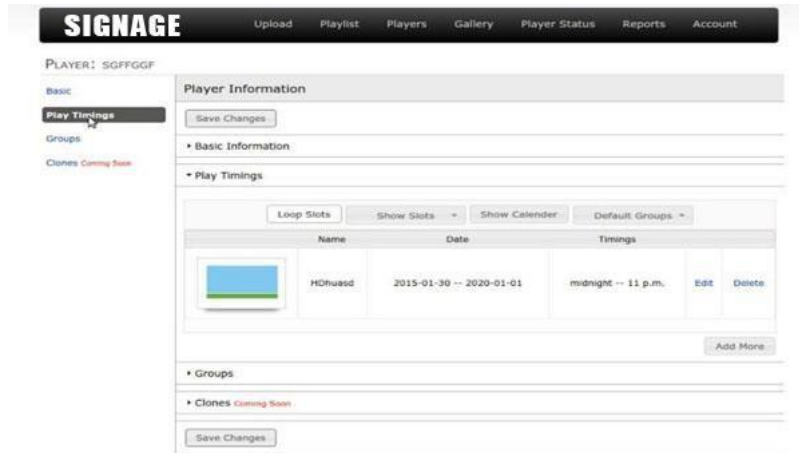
SIGNAGE

Upload Playlist Players Gallery Player Status Reports Account

PLAYER: SGFFGGF

Basic

Play Timings

Groups

Clones Coming Soon

Player Information

Save Changes

▸ Basic Information

▾ Play Timings

Loop Slots Show Slots ▾ Show Calender Default Groups ▾

| | Name | Date | Timings | | |
|---|---|---|---|---|---|
| | HDhuasd | 2015-01-30 -- 2020-01-01 | midnight -- 11 p.m. | Edit | Delete |

Add More

▸ Groups

▸ Clones Coming Soon

Save Changes